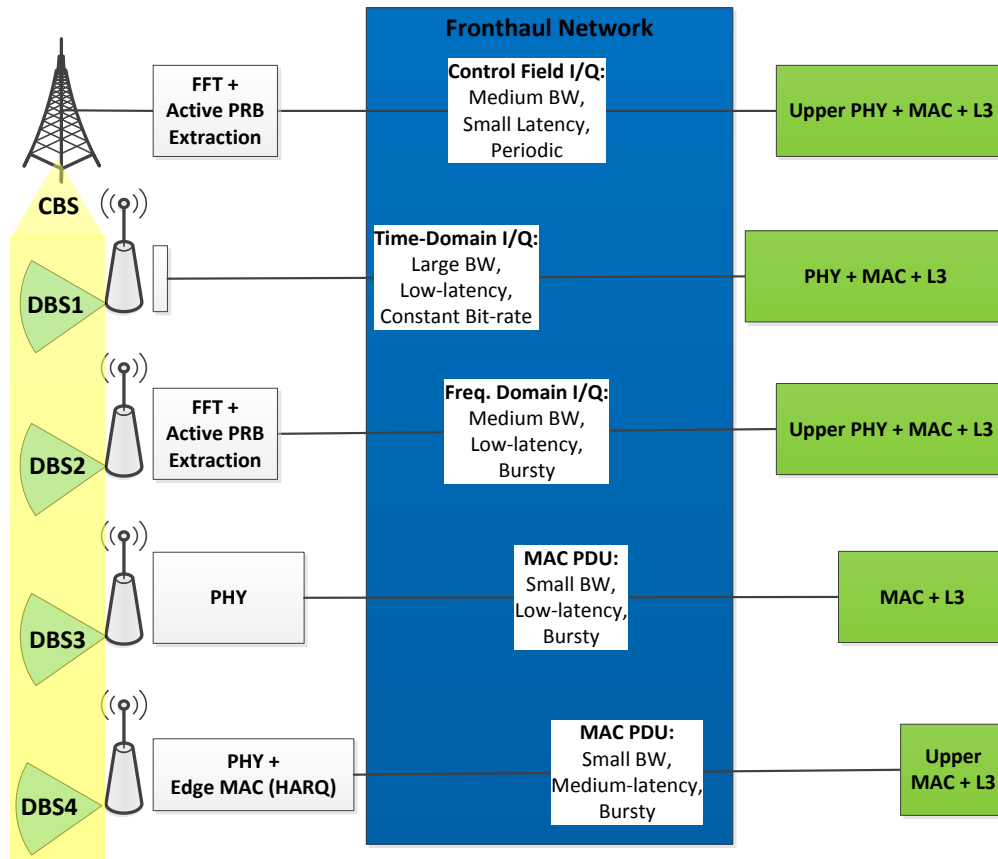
Fronthaul Network

CBS

FFT + Active PRB Extraction

Control Field I/Q: Medium BW, Small Latency, Periodic

Upper PHY + MAC + L3

DBS1

Time-Domain I/Q: Large BW, Low-latency, Constant Bit-rate

PHY + MAC + L3

DBS2

FFT + Active PRB Extraction

Freq. Domain I/Q: Medium BW, Low-latency, Bursty

Upper PHY + MAC + L3

DBS3

PHY

MAC PDU: Small BW, Low-latency, Bursty

MAC + L3

DBS4

PHY + Edge MAC (HARQ)

MAC PDU: Small BW, Medium-latency, Bursty

Upper MAC + L3